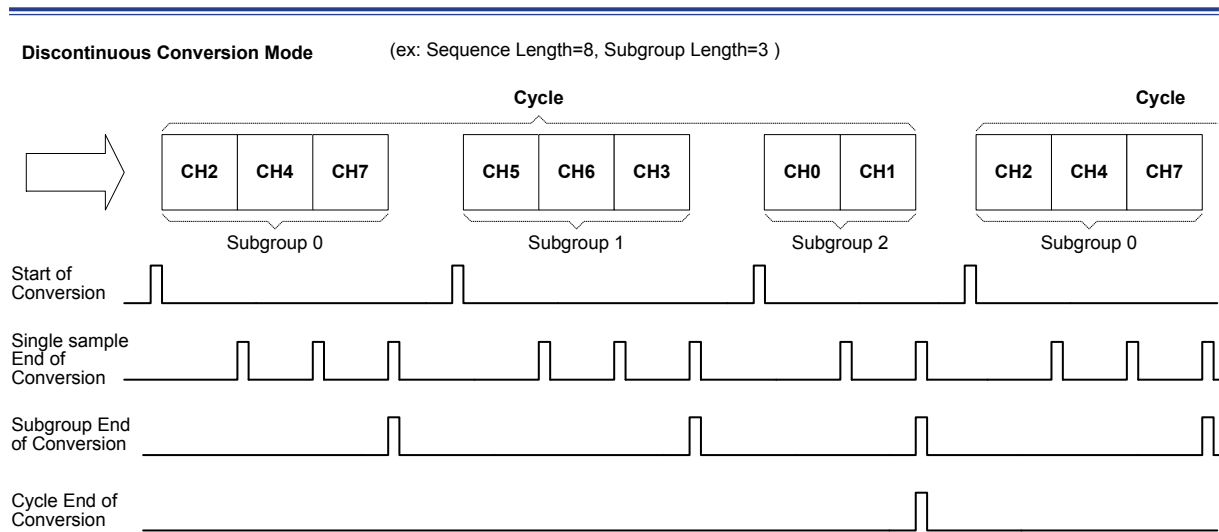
Discontinuous Conversion Mode

(ex: Sequence Length=8, Subgroup Length=3 )

Cycle

Cycle

| CH2 | CH4 | CH7 |
|---|---|---|

| CH5 | CH6 | CH3 |
|---|---|---|

| CH0 | CH1 |
|---|---|

| CH2 | CH4 | CH7 |
|---|---|---|

Subgroup 0

Subgroup 1

Subgroup 2

Subgroup 0

Start of Conversion

Single sample End of Conversion

Subgroup End of Conversion

Cycle End of Conversion